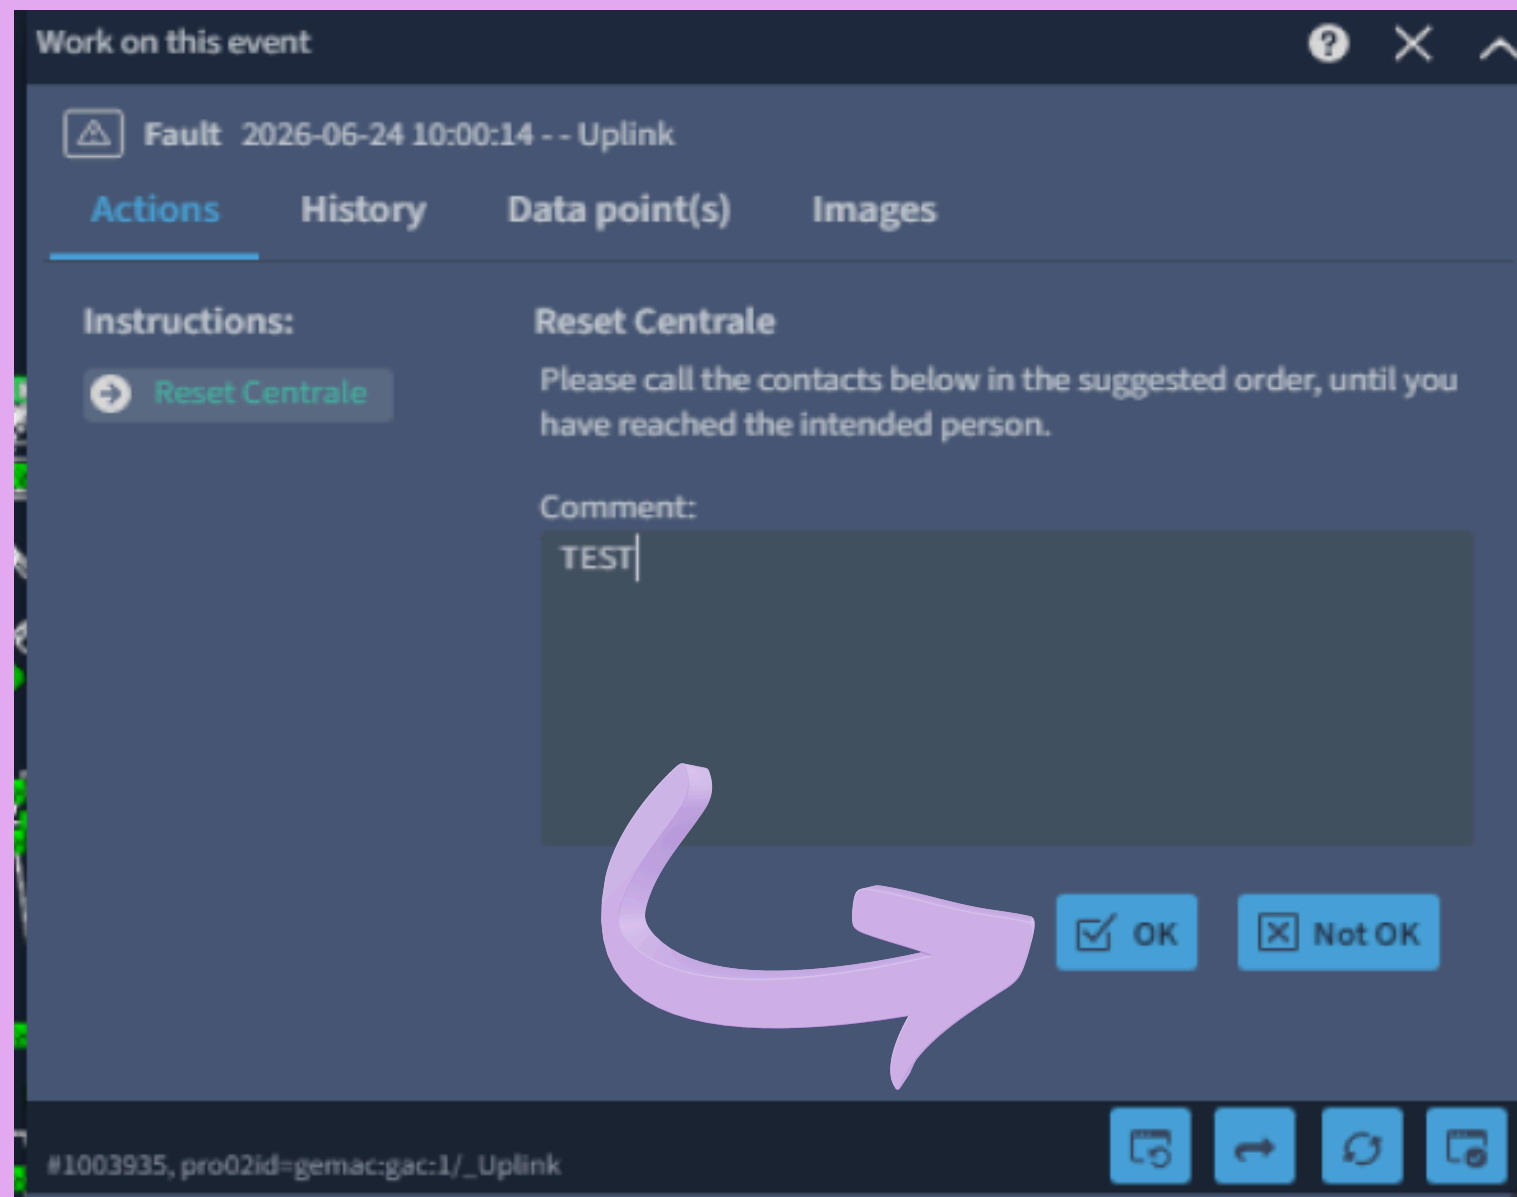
Work on this event

Fault 2026-06-24 10:00:14 - - Uplink

Actions History Data point(s) Images

Instructions:

Reset Centrale

Reset Centrale

Please call the contacts below in the suggested order, until you have reached the intended person.

Comment:

TEST

OK

Not OK

#1003935, pro02id=gemac:gac:1/_Uplink